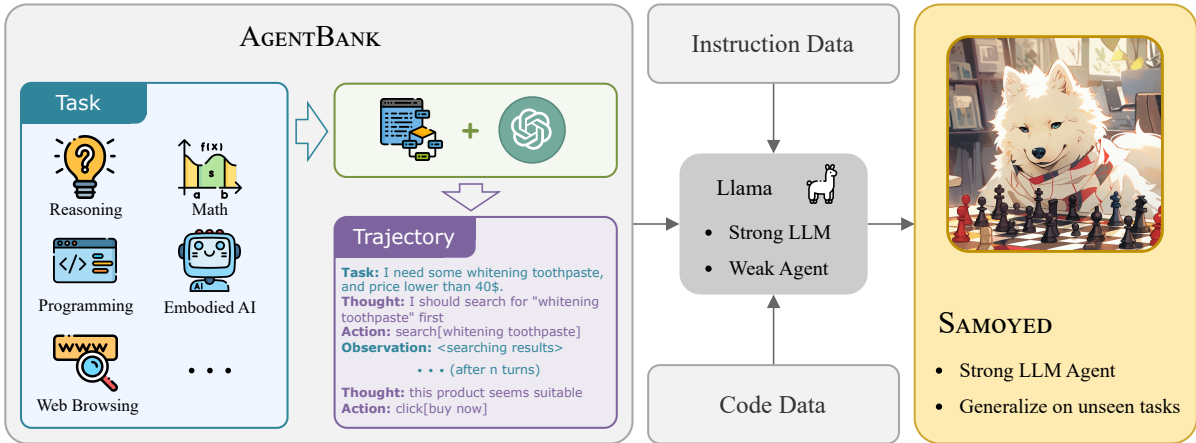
AGENTBANK

Task

Reasoning

f(x)

s

a b

Math

Programming

AI

Embodied AI

www

Web Browsing

• • •

Trajectory

Task: I need some whitening toothpaste, and price lower than 40$.
Thought: I should search for "whitening toothpaste" first
Action: search[whitening toothpaste]
Observation: <searching results>

• • • (after n turns)

Thought: this product seems suitable
Action: click[buy now]

Instruction Data

Llama

• Strong LLM

• Weak Agent

Code Data

SAMOYED

• Strong LLM Agent

• Generalize on unseen tasks